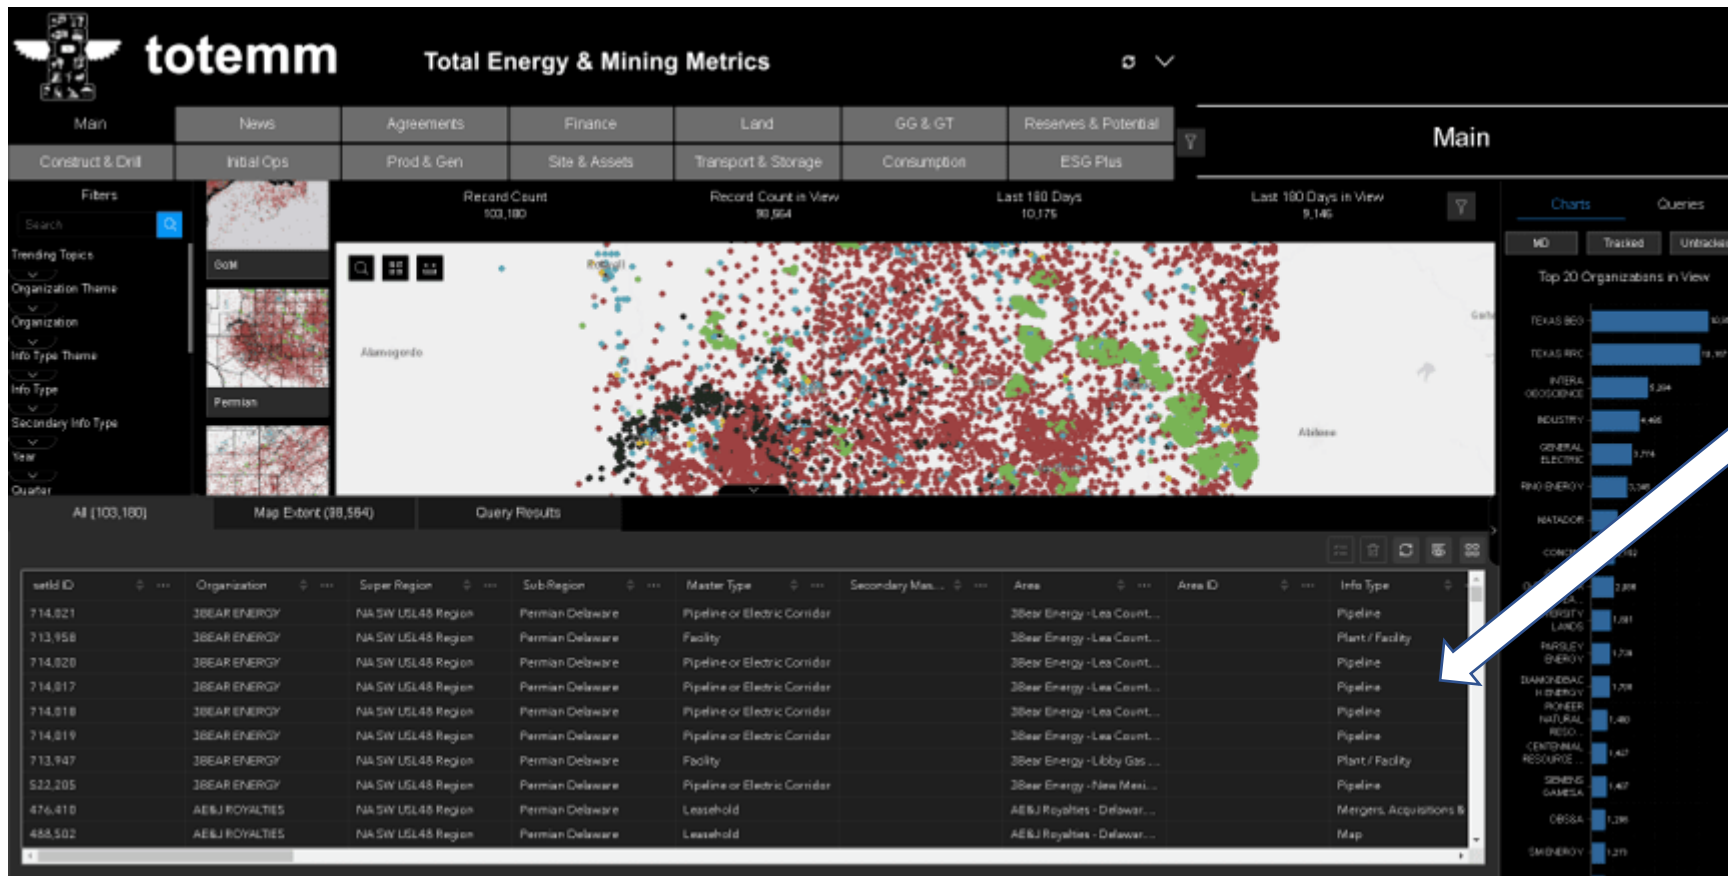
totemm

Total Energy & Mining Metrics

Main

| Main | News | Agreements | Finance | Land | GG & GT | Reserves & Potential |
|---|---|---|---|---|---|---|
| Construct & Drill | Initial Ops | Prod & Gen | Site & Assets | Transport & Storage | Consumption | ESG Plus |

Filters

Search

Trending Topics

Organization Theme

Organization

Info Type Theme

Info Type

Secondary Info Type

Year

Quarter

GoM

Permian

Record Count
103,180

Record Count in View
98,564

Last 180 Days
10,175

Last 180 Days in View
9,146

Alamogordo

Abilene

Charts

Queries

MD

Tracked

Untracked

Top 20 Organizations in View

TEXAS BEG

TEXAS RRC

INTERA GEOSCIENCE

INDUSTRY

GENERAL ELECTRIC

RINO ENERGY

MATADOR

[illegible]

PARSLEY ENERGY

DIAMONDBACK ENERGY

PIONEER NATURAL RESO...

CENTENNIAL RESOURCE

SIEMENS GAMESA

OBSSA

SM ENERGY

All (103,180)

Map Extent (98,564)

Query Results

| setId ID | Organization | Super Region | Sub Region | Master Type | Secondary Mas... | Area | Area ID | Info Type |
|---|---|---|---|---|---|---|---|---|
| 714,021 | 3BEAR ENERGY | NA SW USL48 Region | Permian Delaware | Pipeline or Electric Corridor | | 3Bear Energy - Lea Count... | | Pipeline |
| 713,958 | 3BEAR ENERGY | NA SW USL48 Region | Permian Delaware | Facility | | 3Bear Energy - Lea Count... | | Plant / Facility |
| 714,020 | 3BEAR ENERGY | NA SW USL48 Region | Permian Delaware | Pipeline or Electric Corridor | | 3Bear Energy - Lea Count... | | Pipeline |
| 714,017 | 3BEAR ENERGY | NA SW USL48 Region | Permian Delaware | Pipeline or Electric Corridor | | 3Bear Energy - Lea Count... | | Pipeline |
| 714,018 | 3BEAR ENERGY | NA SW USL48 Region | Permian Delaware | Pipeline or Electric Corridor | | 3Bear Energy - Lea Count... | | Pipeline |
| 714,019 | 3BEAR ENERGY | NA SW USL48 Region | Permian Delaware | Pipeline or Electric Corridor | | 3Bear Energy - Lea Count... | | Pipeline |
| 713,947 | 3BEAR ENERGY | NA SW USL48 Region | Permian Delaware | Facility | | 3Bear Energy - Libby Gas ... | | Plant / Facility |
| 522,205 | 3BEAR ENERGY | NA SW USL48 Region | Permian Delaware | Pipeline or Electric Corridor | | 3Bear Energy - New Mexi... | | Pipeline |
| 476,410 | AE&J ROYALTIES | NA SW USL48 Region | Permian Delaware | Leasehold | | AE&J Royalties - Delawar... | | Mergers, Acquisitions & |
| 488,502 | AE&J ROYALTIES | NA SW USL48 Region | Permian Delaware | Leasehold | | AE&J Royalties - Delawar... | | Map |